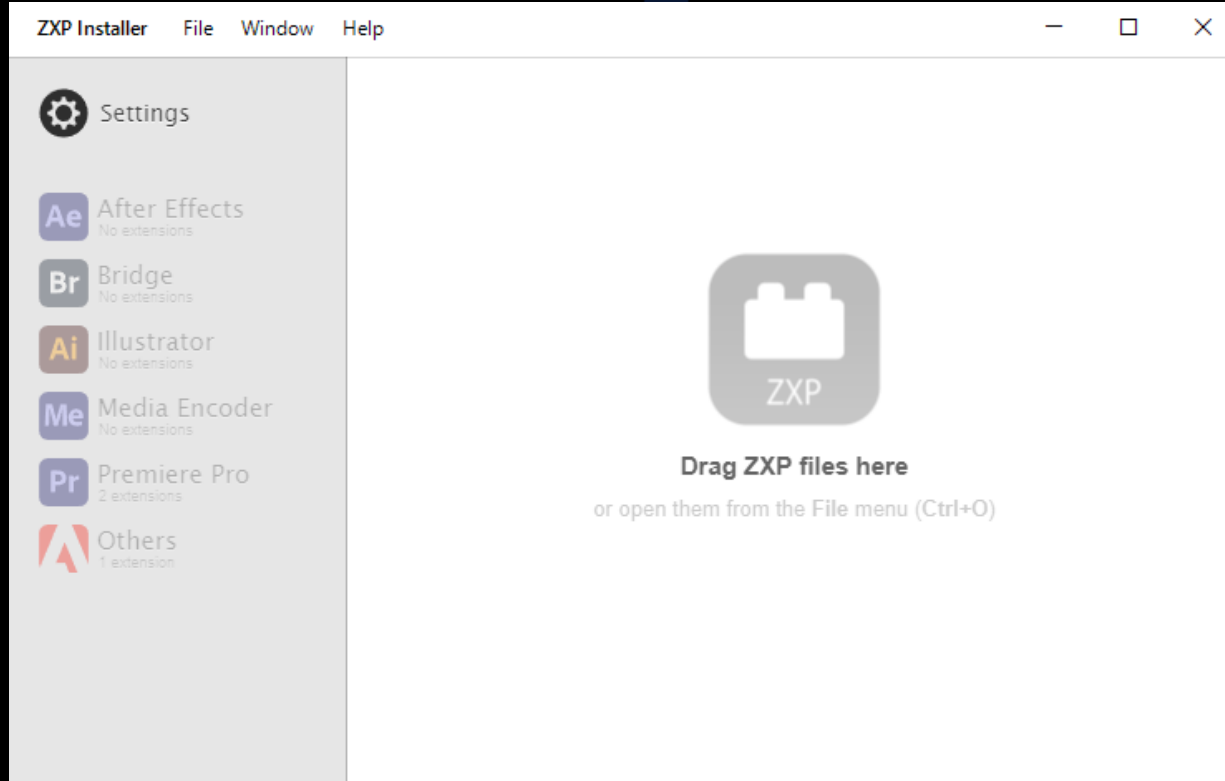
ZXP Installer File Window Help

Settings

Ae After Effects
No extensions

Br Bridge
No extensions

Ai Illustrator
No extensions

Me Media Encoder
No extensions

Pr Premiere Pro
2 extensions

Others
1 extension

ZXP

Drag ZXP files here

or open them from the File menu (Ctrl+O)